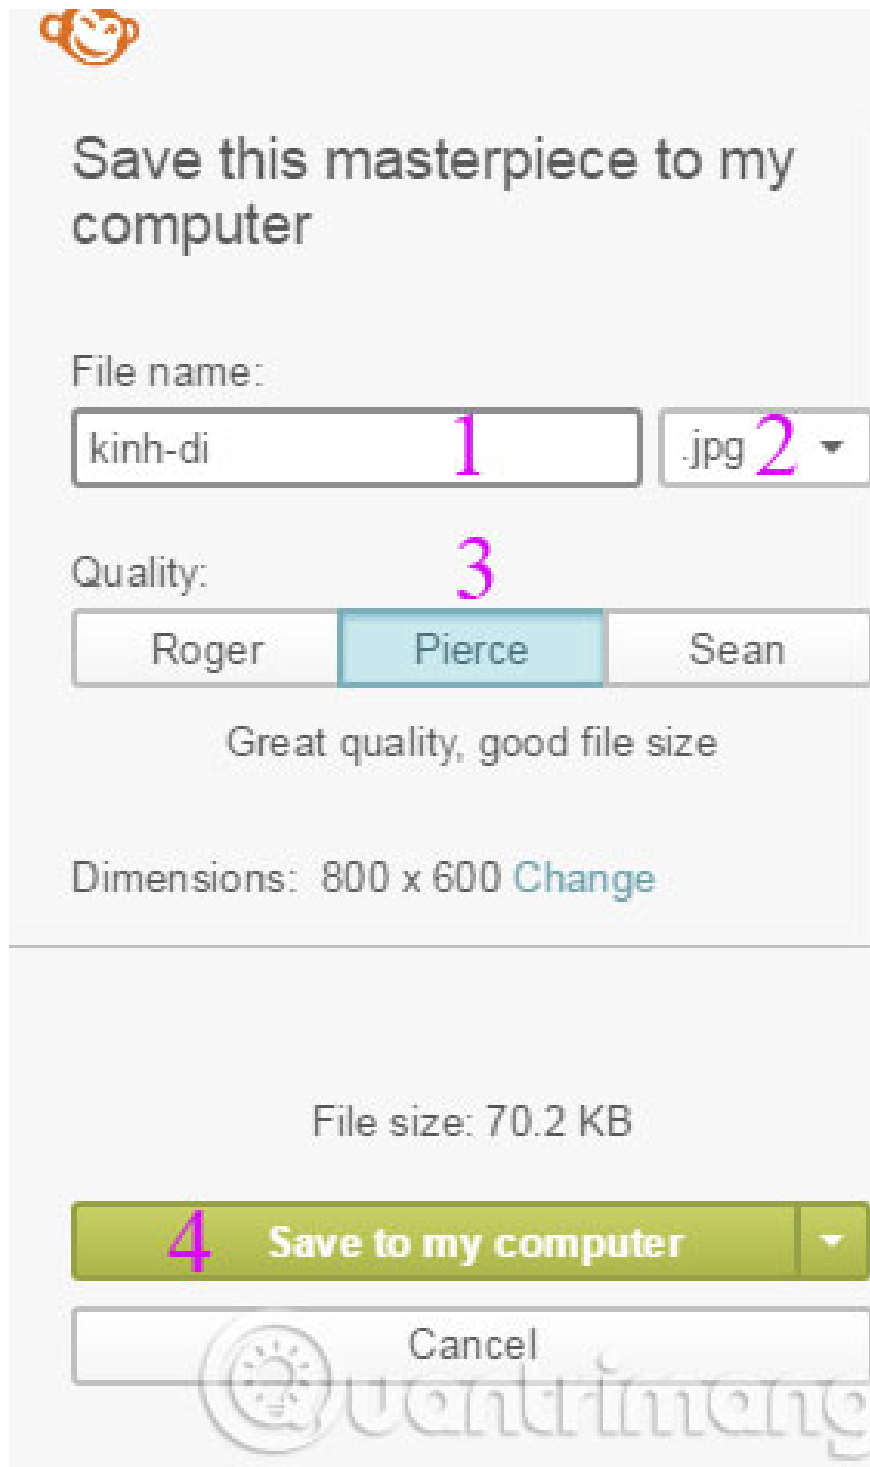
Save this masterpiece to my computer

File name:

kinh-di 1

.jpg 2

Quality: 3

Roger | Pierce | Sean

Great quality, good file size

Dimensions: 800 x 600 Change

File size: 70.2 KB

4 Save to my computer

Cancel

Quantrimang